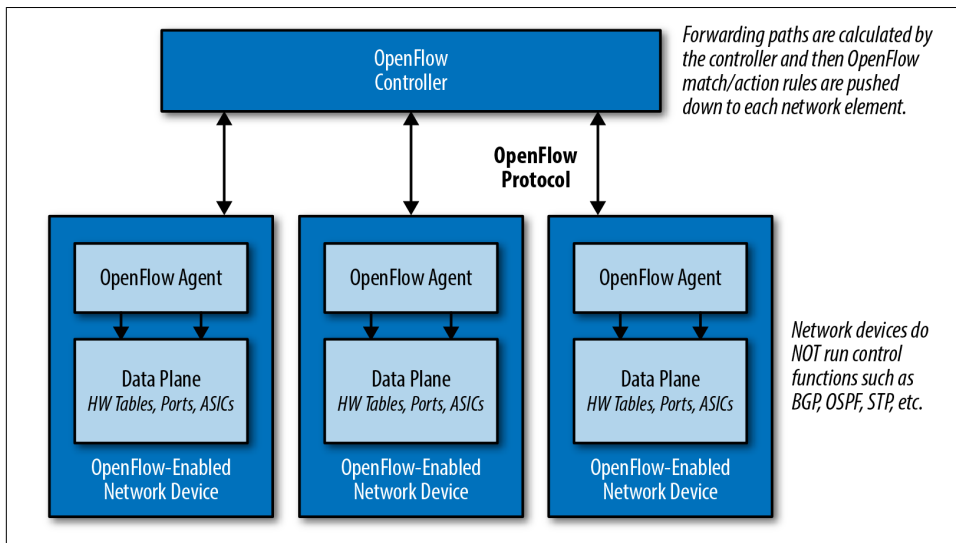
OpenFlow Controller

Forwarding paths are calculated by the controller and then OpenFlow match/action rules are pushed down to each network element.

OpenFlow Protocol

OpenFlow Agent

Data Plane
HW Tables, Ports, ASICs

OpenFlow-Enabled Network Device

OpenFlow Agent

Data Plane
HW Tables, Ports, ASICs

OpenFlow-Enabled Network Device

OpenFlow Agent

Data Plane
HW Tables, Ports, ASICs

OpenFlow-Enabled Network Device

Network devices do NOT run control functions such as BGP, OSPF, STP, etc.